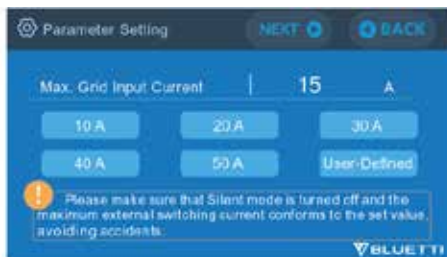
Parameter Setting

NEXT

BACK

Max. Grid Input Current | 15 A

10 A

20 A

30 A

40 A

50 A

User-Defined

Please make sure that Silent mode is turned off and the maximum external switching current conforms to the set value, avoiding accidents.

BLUETTI